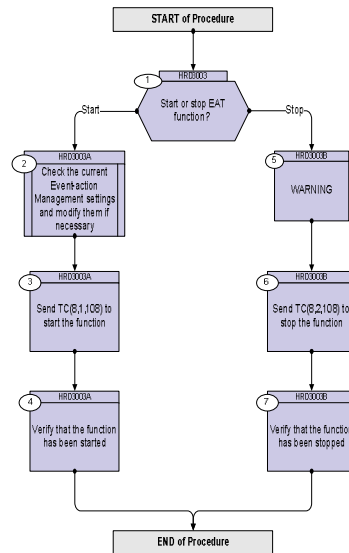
START of Procedure

1
HRD3003
Start or stop EAT function?

Start

Stop

2
HRD3003A
Check the current Event-action Management settings and modify them if necessary

5
HRD3003B
WARNING

3
HRD3003A
Send TC(8,1,108) to start the function

6
HRD3003B
Send TC(8,2,108) to stop the function

4
HRD3003A
Verify that the function has been started

7
HRD3003B
Verify that the functio has been stopped

END of Procedure